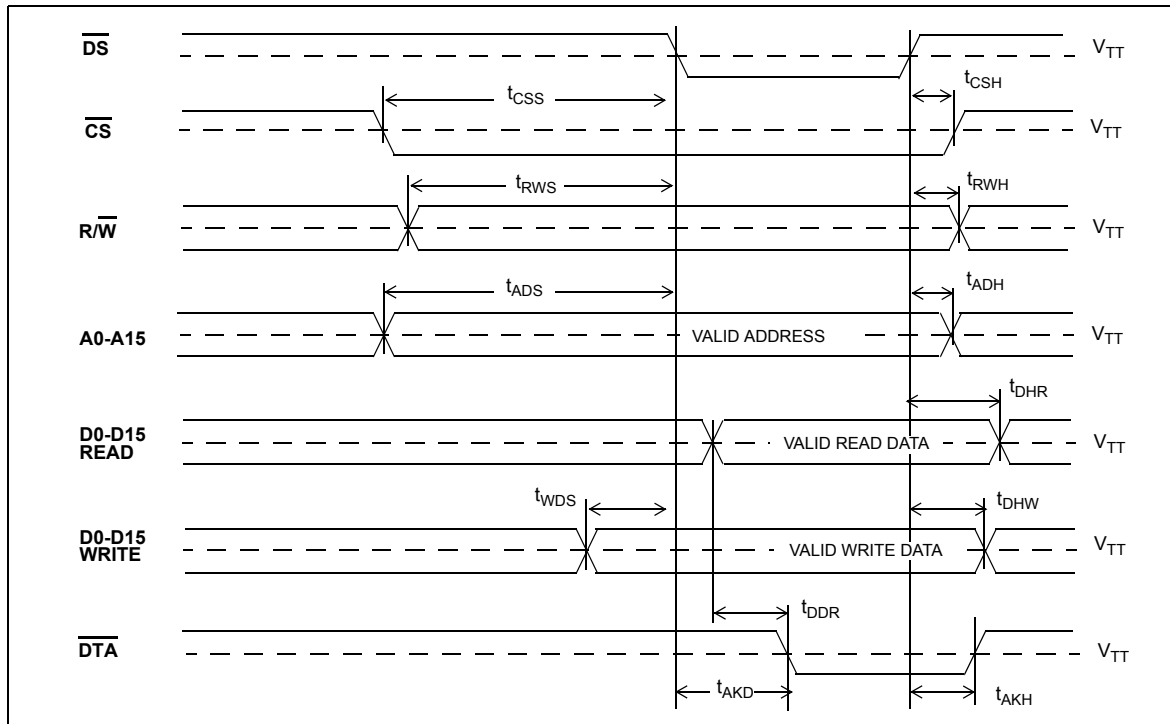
$\overline{DS}$ $V_{TT}$

$t_{CSS}$ $t_{CSH}$

$\overline{CS}$ $V_{TT}$

$t_{RWS}$ $t_{RWH}$

$R/\overline{W}$ $V_{TT}$

$t_{ADS}$ $t_{ADH}$

A0-A15 VALID ADDRESS $V_{TT}$

$t_{DHR}$

D0-D15 READ VALID READ DATA $V_{TT}$

$t_{WDS}$ $t_{DHW}$

D0-D15 WRITE VALID WRITE DATA $V_{TT}$

$t_{DDR}$

$\overline{DTA}$ $V_{TT}$

$t_{AKD}$ $t_{AKH}$